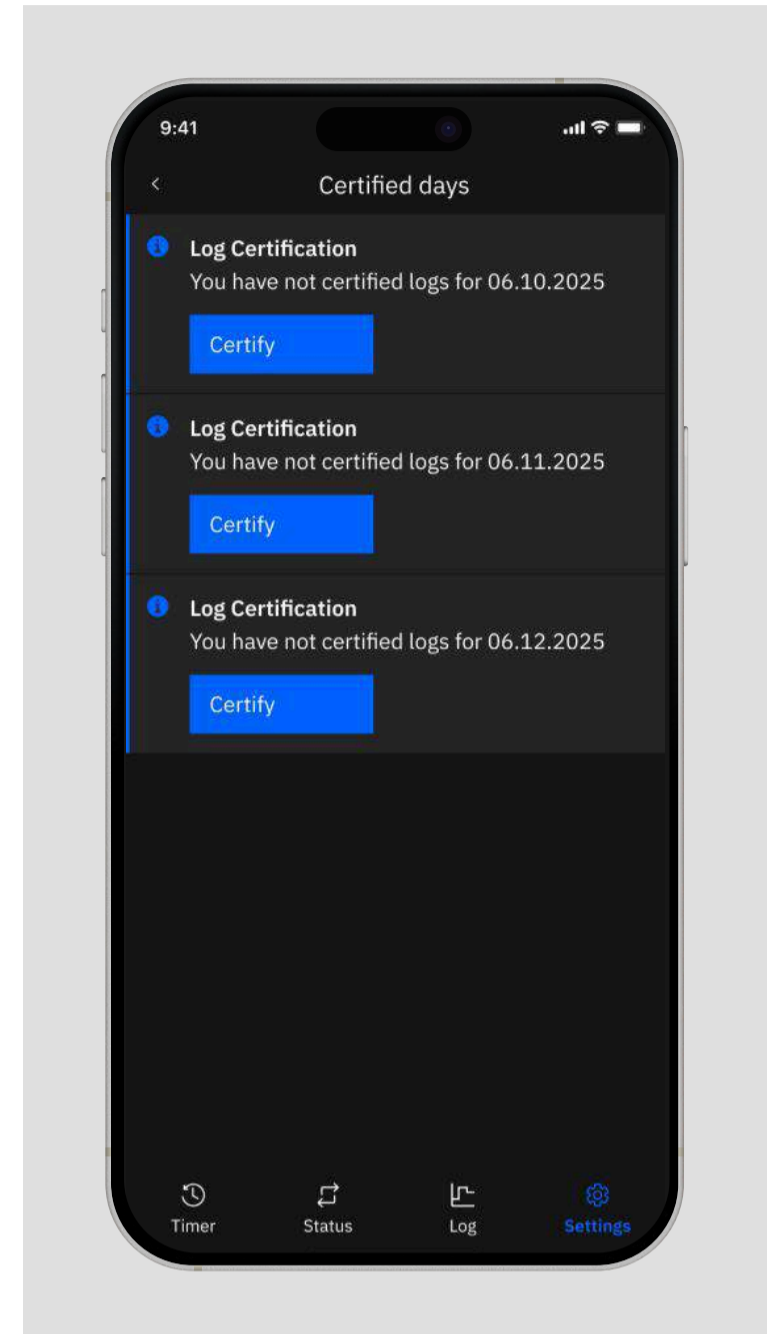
9:41

Certified days

Log Certification
You have not certified logs for 06.10.2025

Certify

Log Certification
You have not certified logs for 06.11.2025

Certify

Log Certification
You have not certified logs for 06.12.2025

Certify

Timer
Status
Log
Settings